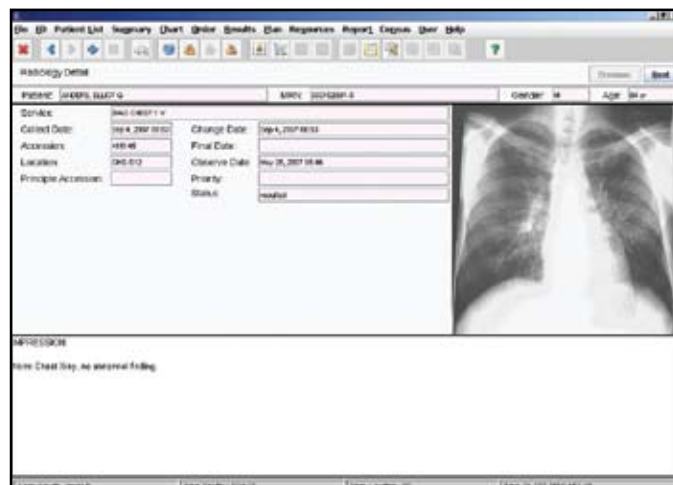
File ED Patient List Summary Chart Order Results Plan Responses Report Census User Help

Radiology Detail

Previous Next

Patient: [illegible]

MRN: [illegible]

Gender: M

Age: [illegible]

Service: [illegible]

Collect Date: Sep 4, 2007 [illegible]

Change Date: Sep 4, 2007 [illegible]

Accession: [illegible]

Final Date:

Location: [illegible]

Observe Date: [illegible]

Principle Accession:

Priority:

Status: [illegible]

IMPRESSION

Norm Chest Xray, no abnormal finding.

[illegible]